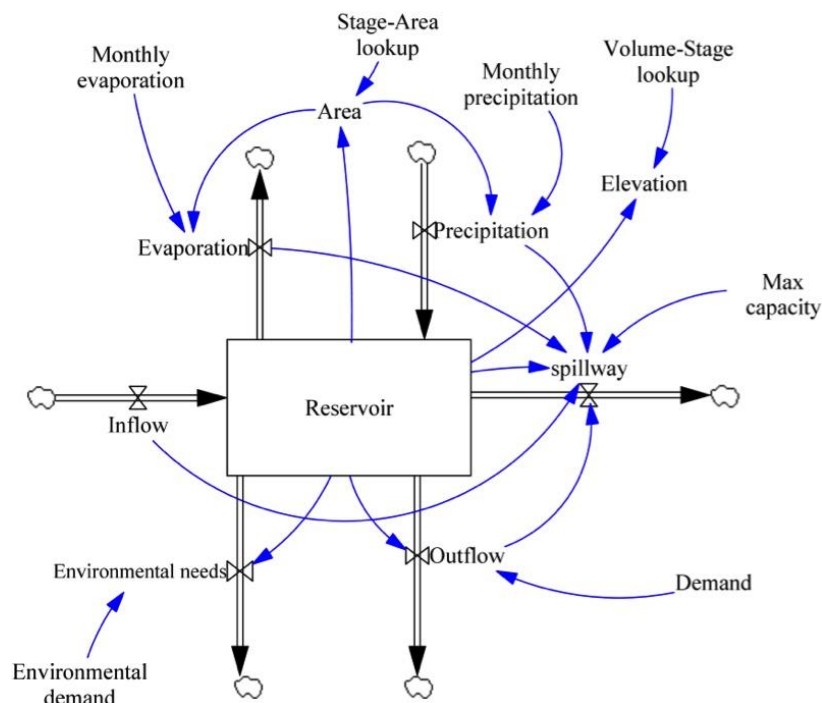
Stage-Area lookup

Monthly evaporation

Monthly precipitation

Volume-Stage lookup

Area

Elevation

Evaporation

Precipitation

Max capacity

spillway

Reservoir

Inflow

Environmental needs

Outflow

Demand

Environmental demand